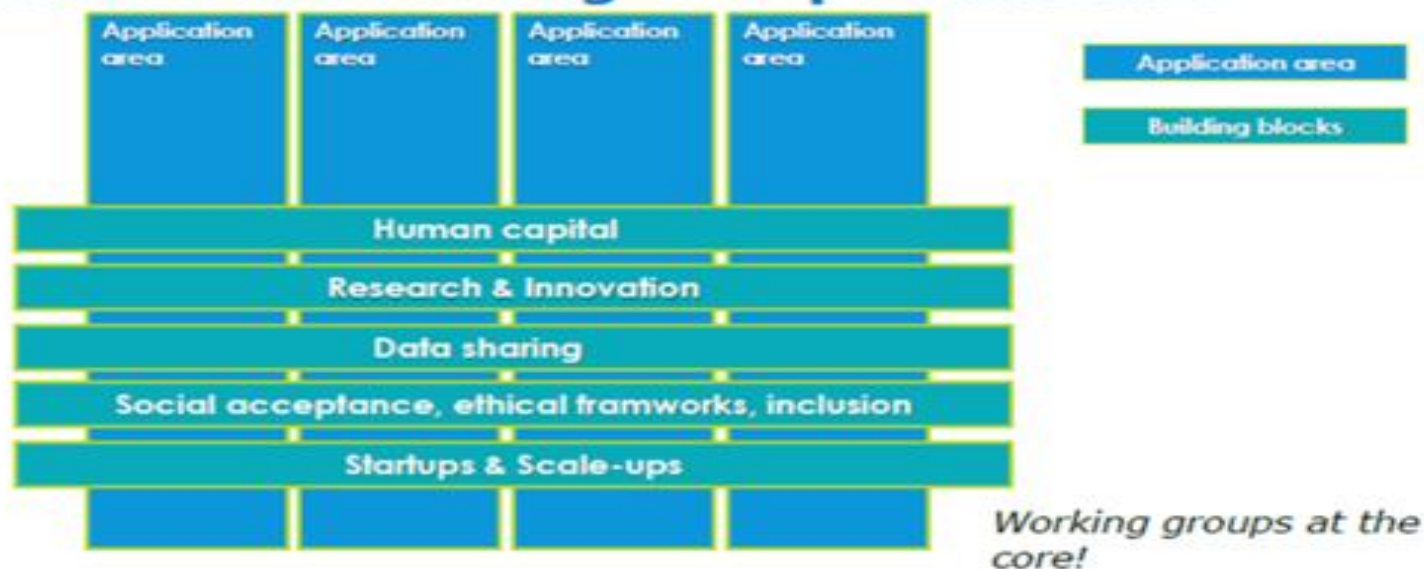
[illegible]

Application area

Application area

Application area

Application area

Application area

Building blocks

Human capital

Research & Innovation

Data sharing

Social acceptance, ethical framworks, inclusion

Startups & Scale-ups

Working groups at the core!